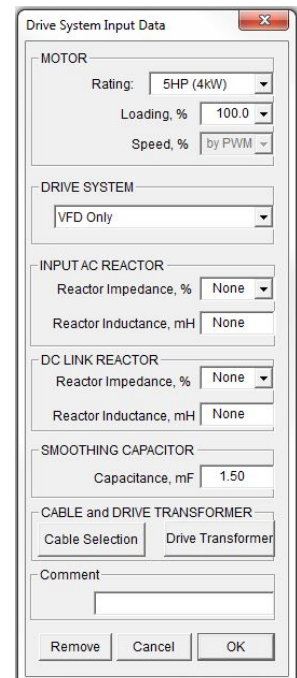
Drive System Input Data

MOTOR

Rating: 5HP (4kW)

Loading, % 100.0

Speed, % by PWM

DRIVE SYSTEM

VFD Only

INPUT AC REACTOR

Reactor Impedance, % None

Reactor Inductance, mH None

DC LINK REACTOR

Reactor Impedance, % None

Reactor Inductance, mH None

SMOOTHING CAPACITOR

Capacitance, mF 1.50

CABLE and DRIVE TRANSFORMER

Cable Selection Drive Transformer

Comment

Remove Cancel OK